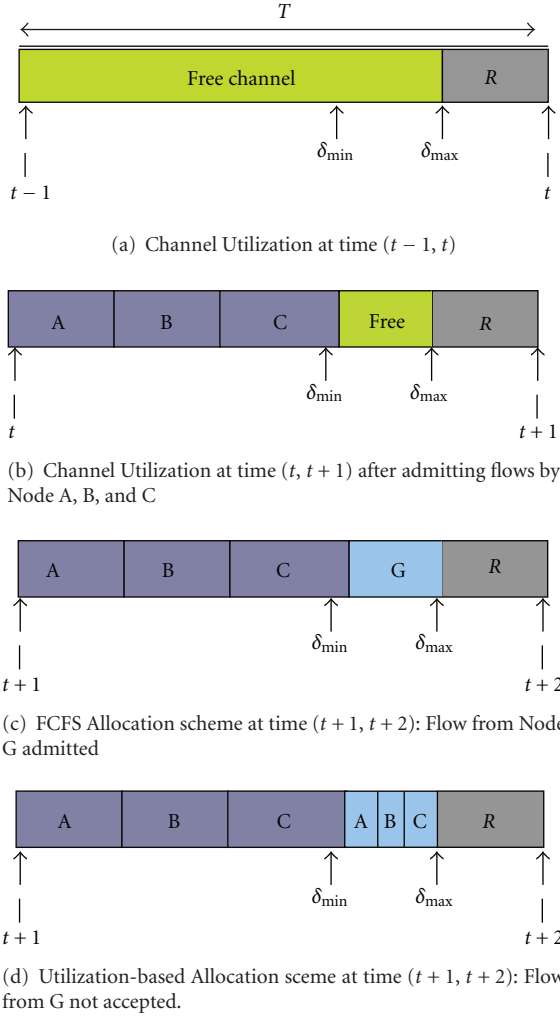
$T$

Free channel

$R$

$\delta_{\min}$

$\delta_{\max}$

$t-1$

$t$

(a) Channel Utilization at time $(t-1, t)$

A

B

C

Free

$R$

$\delta_{\min}$

$\delta_{\max}$

$t$

$t+1$

(b) Channel Utilization at time $(t, t+1)$ after admitting flows by Node A, B, and C

A

B

C

G

$R$

$\delta_{\min}$

$\delta_{\max}$

$t+1$

$t+2$

(c) FCFS Allocation scheme at time $(t+1, t+2)$: Flow from Node G admitted

A

B

C

A

B

C

$R$

$\delta_{\min}$

$\delta_{\max}$

$t+1$

$t+2$

(d) Utilization-based Allocation sceme at time $(t+1, t+2)$: Flow from G not accepted.